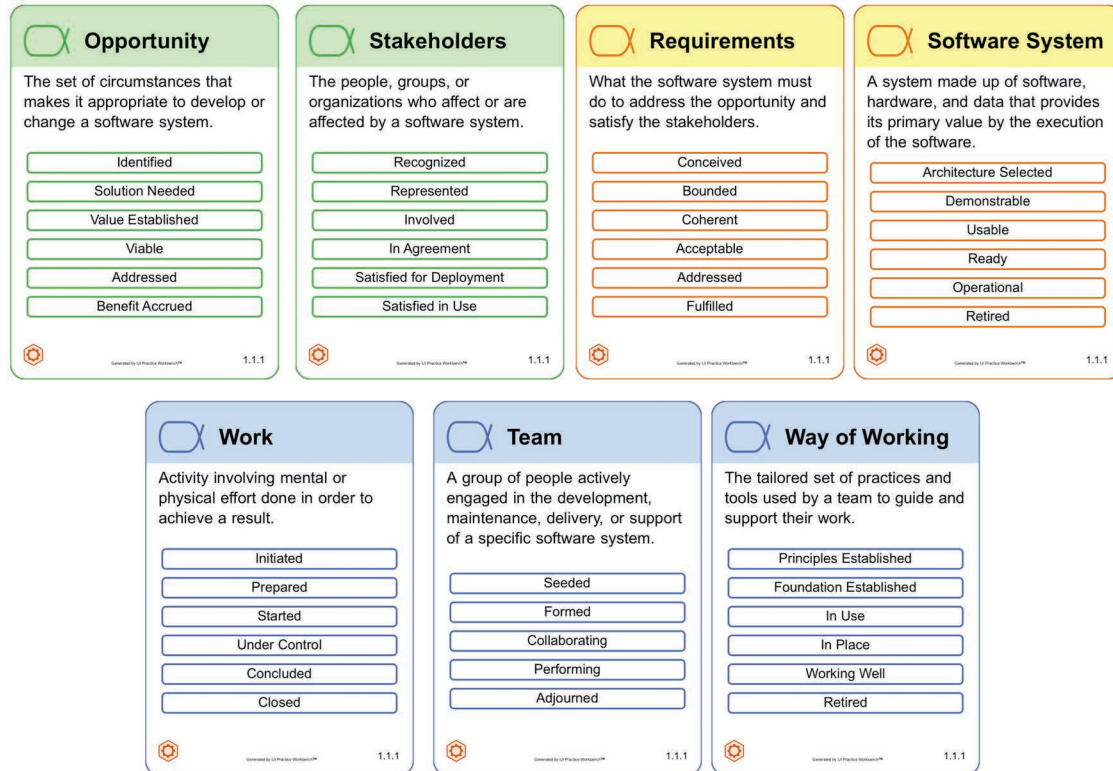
Opportunity

The set of circumstances that makes it appropriate to develop or change a software system.

Identified
Solution Needed
Value Established
Viable
Addressed
Benefit Accrued

Generated by IJI Practice Workbench™
1.1.1

Stakeholders

The people, groups, or organizations who affect or are affected by a software system.

Recognized
Represented
Involved
In Agreement
Satisfied for Deployment
Satisfied in Use

Generated by IJI Practice Workbench™
1.1.1

Requirements

What the software system must do to address the opportunity and satisfy the stakeholders.

Conceived
Bounded
Coherent
Acceptable
Addressed
Fulfilled

Generated by IJI Practice Workbench™
1.1.1

Software System

A system made up of software, hardware, and data that provides its primary value by the execution of the software.

Architecture Selected
Demonstrable
Usable
Ready
Operational
Retired

Generated by IJI Practice Workbench™
1.1.1

Work

Activity involving mental or physical effort done in order to achieve a result.

Initiated
Prepared
Started
Under Control
Concluded
Closed

Generated by IJI Practice Workbench™
1.1.1

Team

A group of people actively engaged in the development, maintenance, delivery, or support of a specific software system.

Seeded
Formed
Collaborating
Performing
Adjourned

Generated by IJI Practice Workbench™
1.1.1

Way of Working

The tailored set of practices and tools used by a team to guide and support their work.

Principles Established
Foundation Established
In Use
In Place
Working Well
Retired

Generated by IJI Practice Workbench™
1.1.1